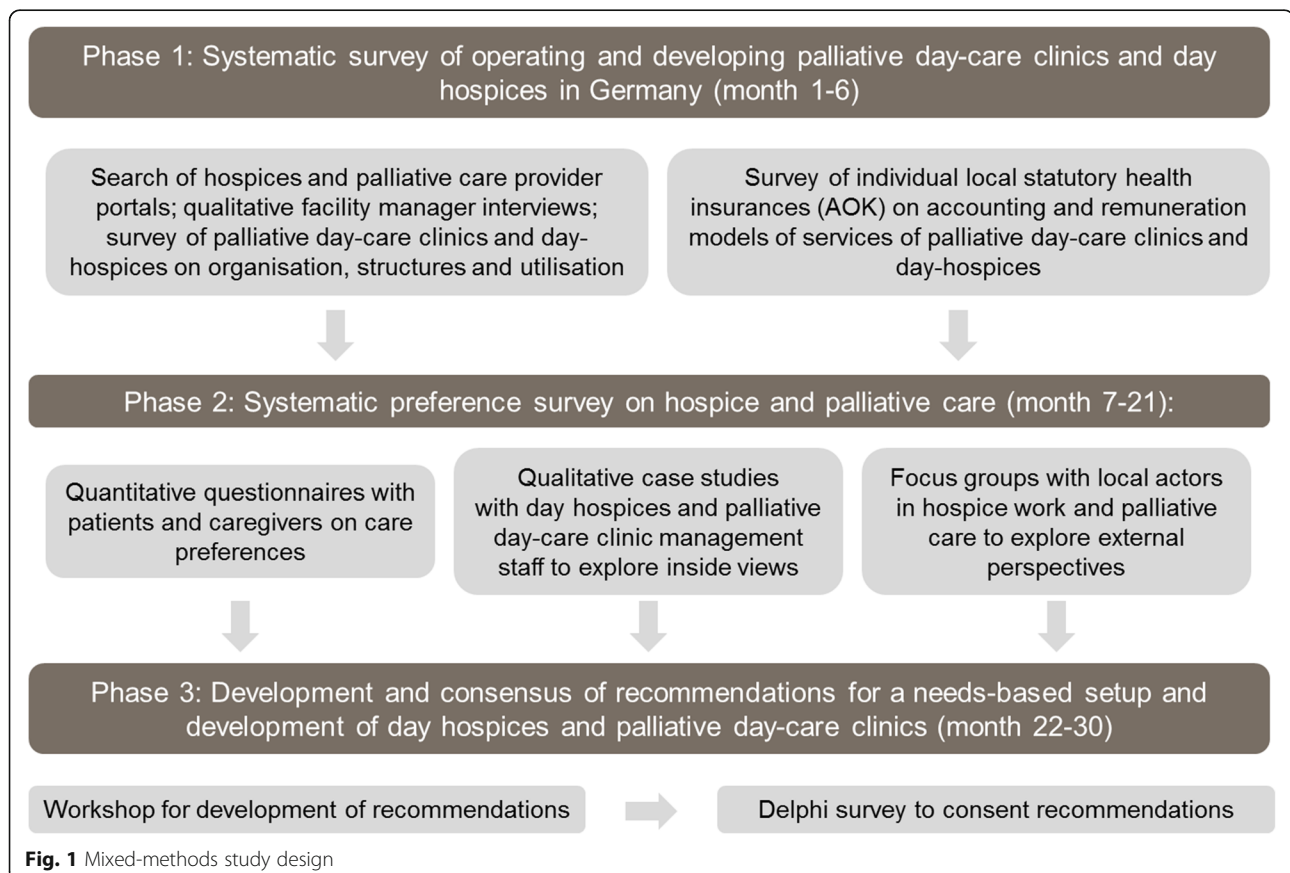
Phase 1: Systematic survey of operating and developing palliative day-care clinics and day hospices in Germany (month 1-6)

Search of hospices and palliative care provider portals; qualitative facility manager interviews; survey of palliative day-care clinics and day-hospices on organisation, structures and utilisation

Survey of individual local statutory health insurances (AOK) on accounting and remuneration models of services of palliative day-care clinics and day-hospices

Phase 2: Systematic preference survey on hospice and palliative care (month 7-21):

Quantitative questionnaires with patients and caregivers on care preferences

Qualitative case studies with day hospices and palliative day-care clinic management staff to explore inside views

Focus groups with local actors in hospice work and palliative care to explore external perspectives

Phase 3: Development and consensus of recommendations for a needs-based setup and development of day hospices and palliative day-care clinics (month 22-30)

Workshop for development of recommendations

Delphi survey to consent recommendations

Fig. 1 Mixed-methods study design